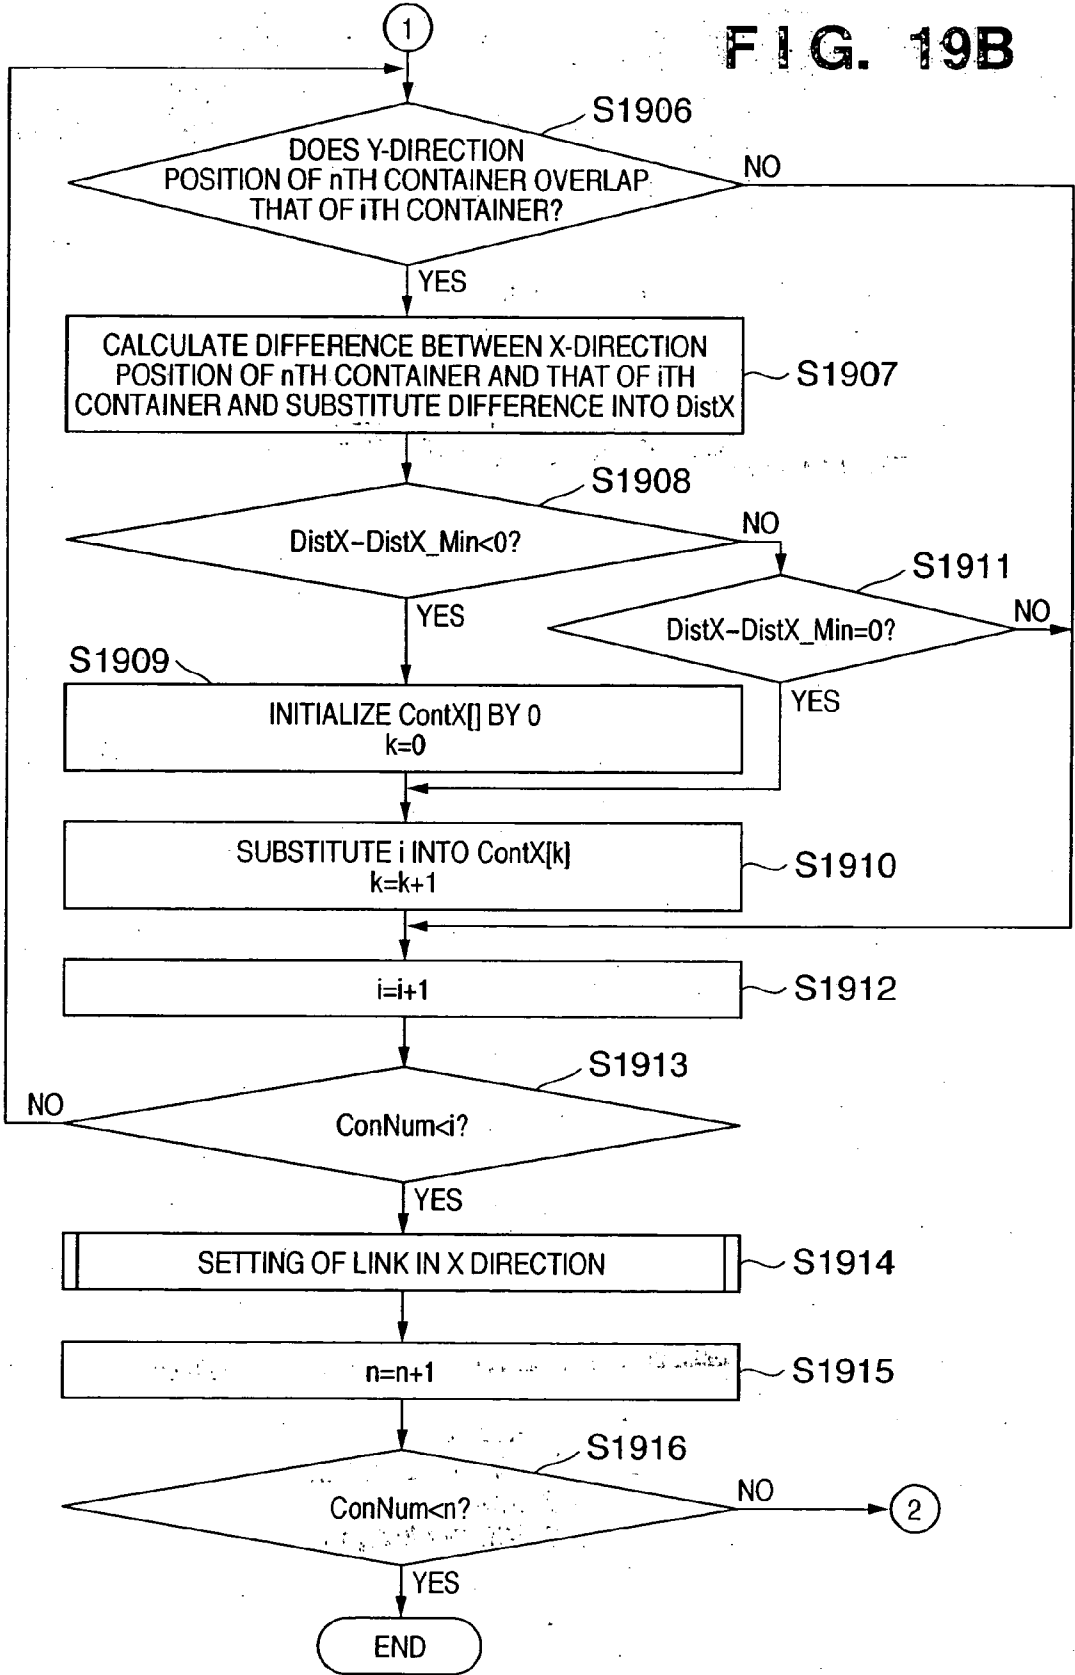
1

FIG. 19B

S1906

DOES Y-DIRECTION POSITION OF nTH CONTAINER OVERLAP THAT OF iTH CONTAINER?

NO

YES

CALCULATE DIFFERENCE BETWEEN X-DIRECTION POSITION OF nTH CONTAINER AND THAT OF iTH CONTAINER AND SUBSTITUTE DIFFERENCE INTO DistX

S1907

S1908

DistX−DistX_Min<0?

NO

S1911

DistX−DistX_Min=0?

NO

YES

S1909

INITIALIZE ContX[] BY 0
k=0

YES

SUBSTITUTE i INTO ContX[k]
k=k+1

S1910

i=i+1

S1912

S1913

NO

ConNum<i?

YES

SETTING OF LINK IN X DIRECTION

S1914

n=n+1

S1915

S1916

ConNum<n?

NO

2

YES

END